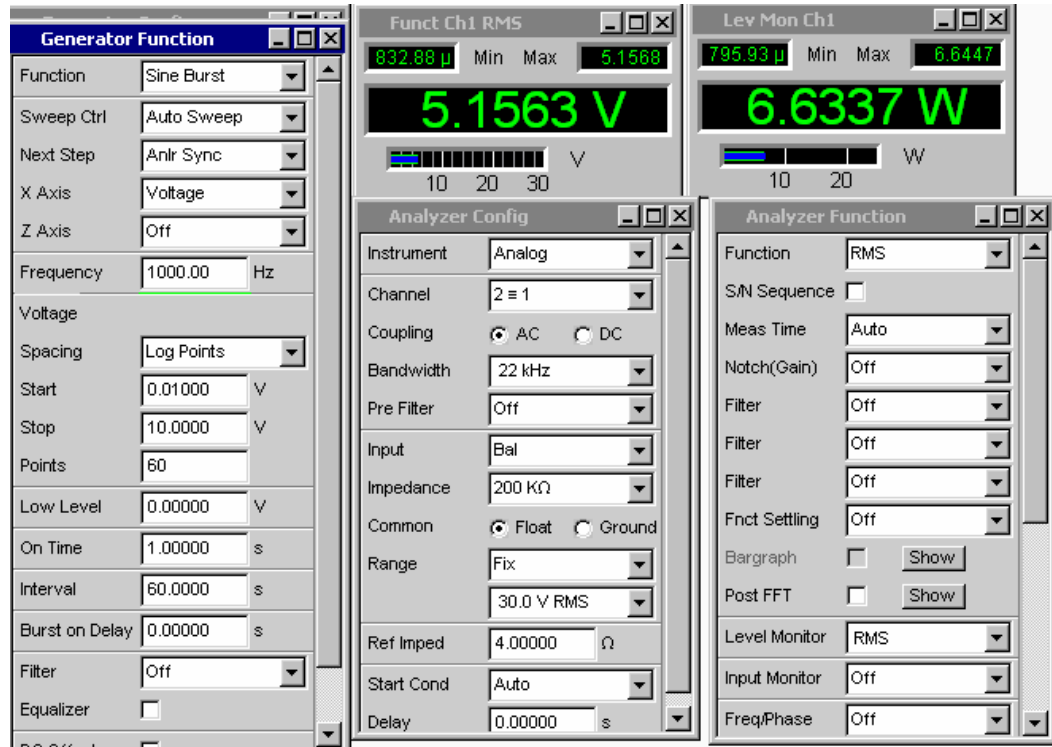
Generator Function

| | |
|---|---|
| Function | Sine Burst |
| Sweep Ctrl | Auto Sweep |
| Next Step | Anlr Sync |
| X Axis | Voltage |
| Z Axis | Off |
| Frequency | 1000.00 Hz |
| Voltage | |
| Spacing | Log Points |
| Start | 0.01000 V |
| Stop | 10.0000 V |
| Points | 60 |
| Low Level | 0.00000 V |
| On Time | 1.00000 s |
| Interval | 60.0000 s |
| Burst on Delay | 0.00000 s |
| Filter | Off |
| Equalizer | |

Funct Ch1 RMS

832.88 µ Min Max 5.1568

5.1563 V

V

10 20 30

Lev Mon Ch1

795.93 µ Min Max 6.6447

6.6337 W

W

10 20

Analyzer Config

| | |
|---|---|
| Instrument | Analog |
| Channel | 2 ≡ 1 |
| Coupling | AC DC |
| Bandwidth | 22 kHz |
| Pre Filter | Off |
| Input | Bal |
| Impedance | 200 KΩ |
| Common | Float Ground |
| Range | Fix |
| | 30.0 V RMS |
| Ref Imped | 4.00000 Ω |
| Start Cond | Auto |
| Delay | 0.00000 s |

Analyzer Function

| | |
|---|---|
| Function | RMS |
| S/N Sequence | |
| Meas Time | Auto |
| Notch(Gain) | Off |
| Filter | Off |
| Filter | Off |
| Filter | Off |
| Fnct Settling | Off |
| Bargraph | Show |
| Post FFT | Show |
| Level Monitor | RMS |
| Input Monitor | Off |
| Freq/Phase | Off |